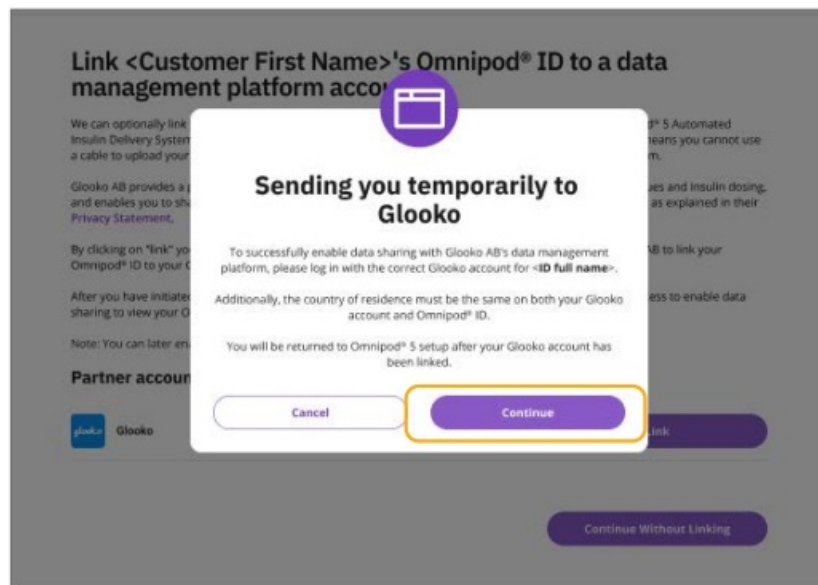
Link <Customer First Name>'s Omnipod® ID to a data management platform acco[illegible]

We can optionally link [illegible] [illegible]d® 5 Automated Insulin Delivery System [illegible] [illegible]eans you cannot use a cable to upload your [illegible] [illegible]m.

Glooko AB provides a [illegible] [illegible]ues and insulin dosing, and enables you to sh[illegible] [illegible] as explained in their Privacy Statement.

By clicking on "link" yo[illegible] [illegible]AB to link your Omnipod® ID to your G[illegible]

After you have initiate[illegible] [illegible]ess to enable data sharing to view your O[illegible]

Note: You can later en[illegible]

Partner accoun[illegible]

Glooko

Sending you temporarily to Glooko

To successfully enable data sharing with Glooko AB's data management platform, please log in with the correct Glooko account for <ID full name>.

Additionally, the country of residence must be the same on both your Glooko account and Omnipod® ID.

You will be returned to Omnipod® 5 setup after your Glooko account has been linked.

Cancel

Continue

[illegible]ink

Continue Without Linking